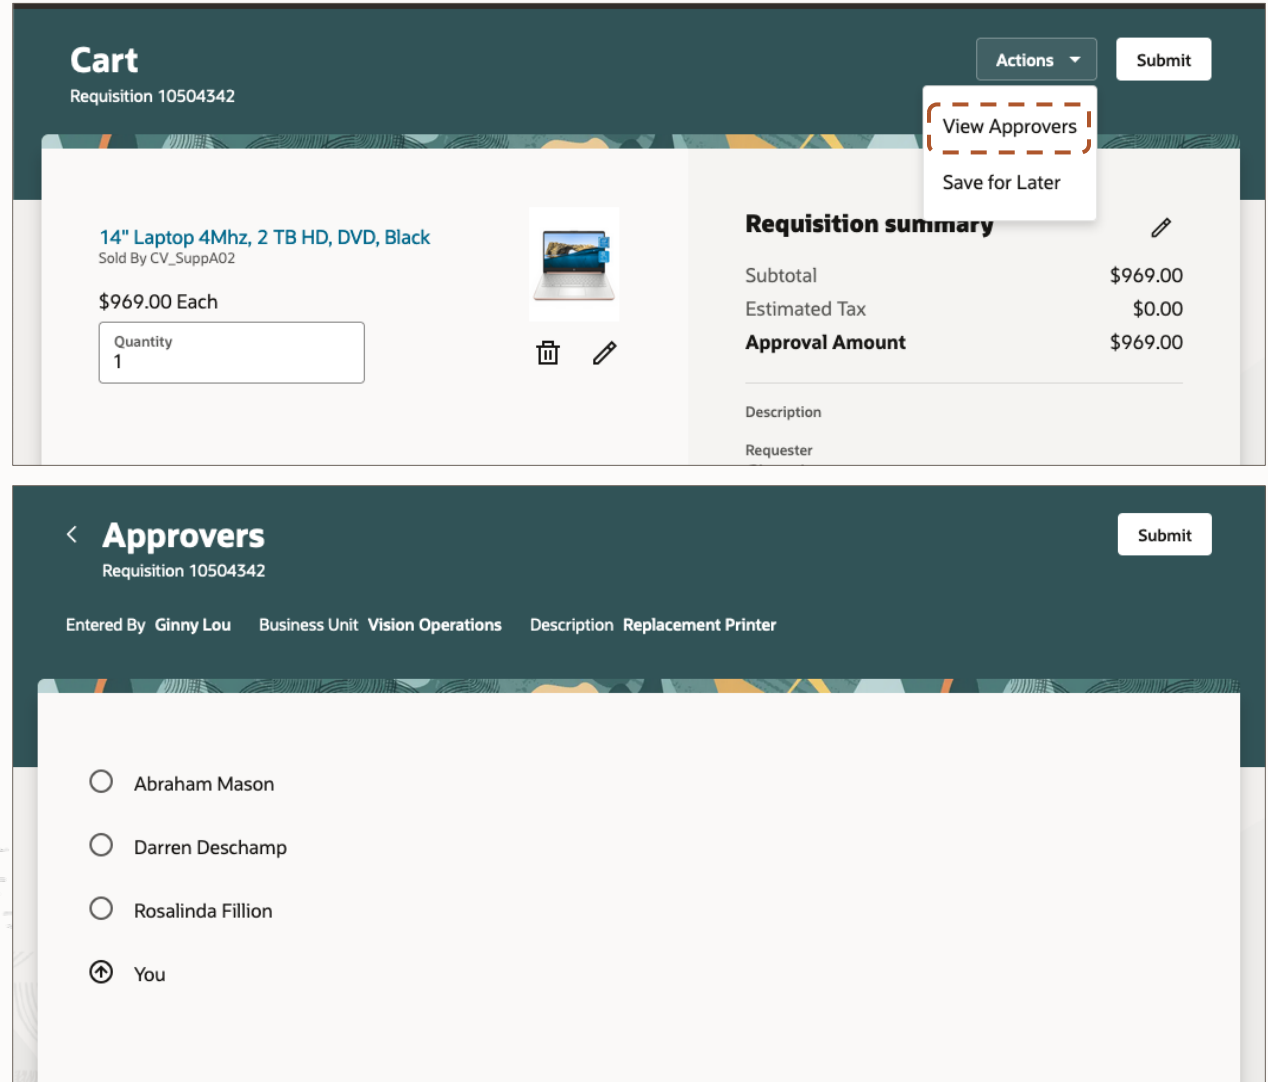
Cart
Requisition 10504342

Actions Submit

View Approvers
Save for Later

14" Laptop 4Mhz, 2 TB HD, DVD, Black
Sold By CV_SuppA02

$969.00 Each

Quantity
1

Requisition summary

| Subtotal | $969.00 |
|---|---|
| Estimated Tax | $0.00 |
| Approval Amount | $969.00 |

Description

Requester

Approvers
Requisition 10504342

Submit

Entered By Ginny Lou Business Unit Vision Operations Description Replacement Printer

Abraham Mason

Darren Deschamp

Rosalinda Fillion

You